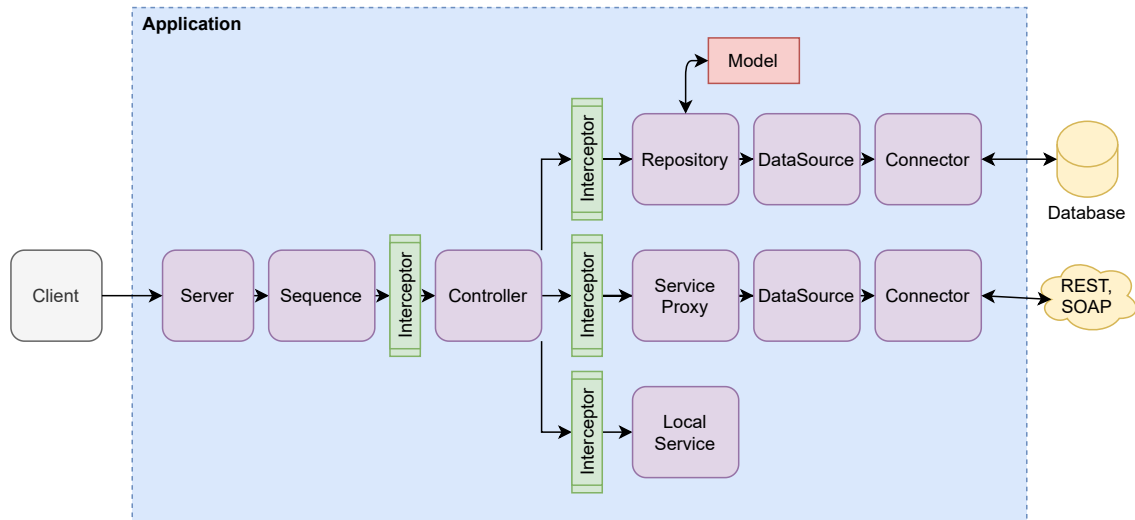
Application

Model

Interceptor

Repository

DataSource

Connector

Database

Client

Server

Sequence

Interceptor

Controller

Interceptor

Service Proxy

DataSource

Connector

REST, SOAP

Interceptor

Local Service